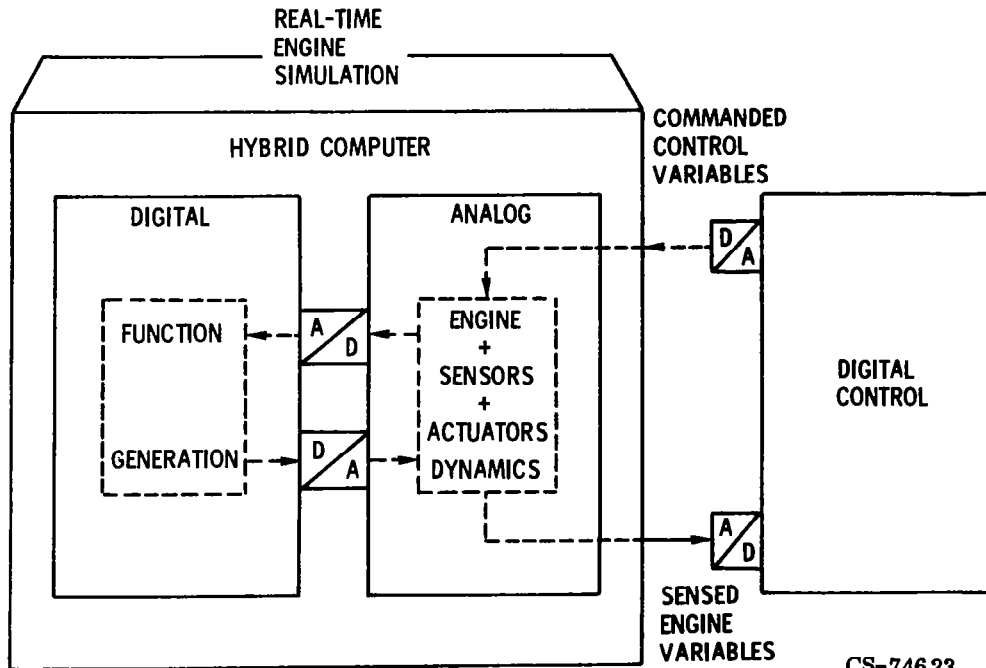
REAL-TIME ENGINE SIMULATION

HYBRID COMPUTER

COMMANDED CONTROL VARIABLES

DIGITAL

ANALOG

D
A

FUNCTION

A
D

ENGINE
+
SENSORS
+
ACTUATORS
DYNAMICS

DIGITAL CONTROL

GENERATION

D
A

A
D

SENSED ENGINE VARIABLES

CS-74623